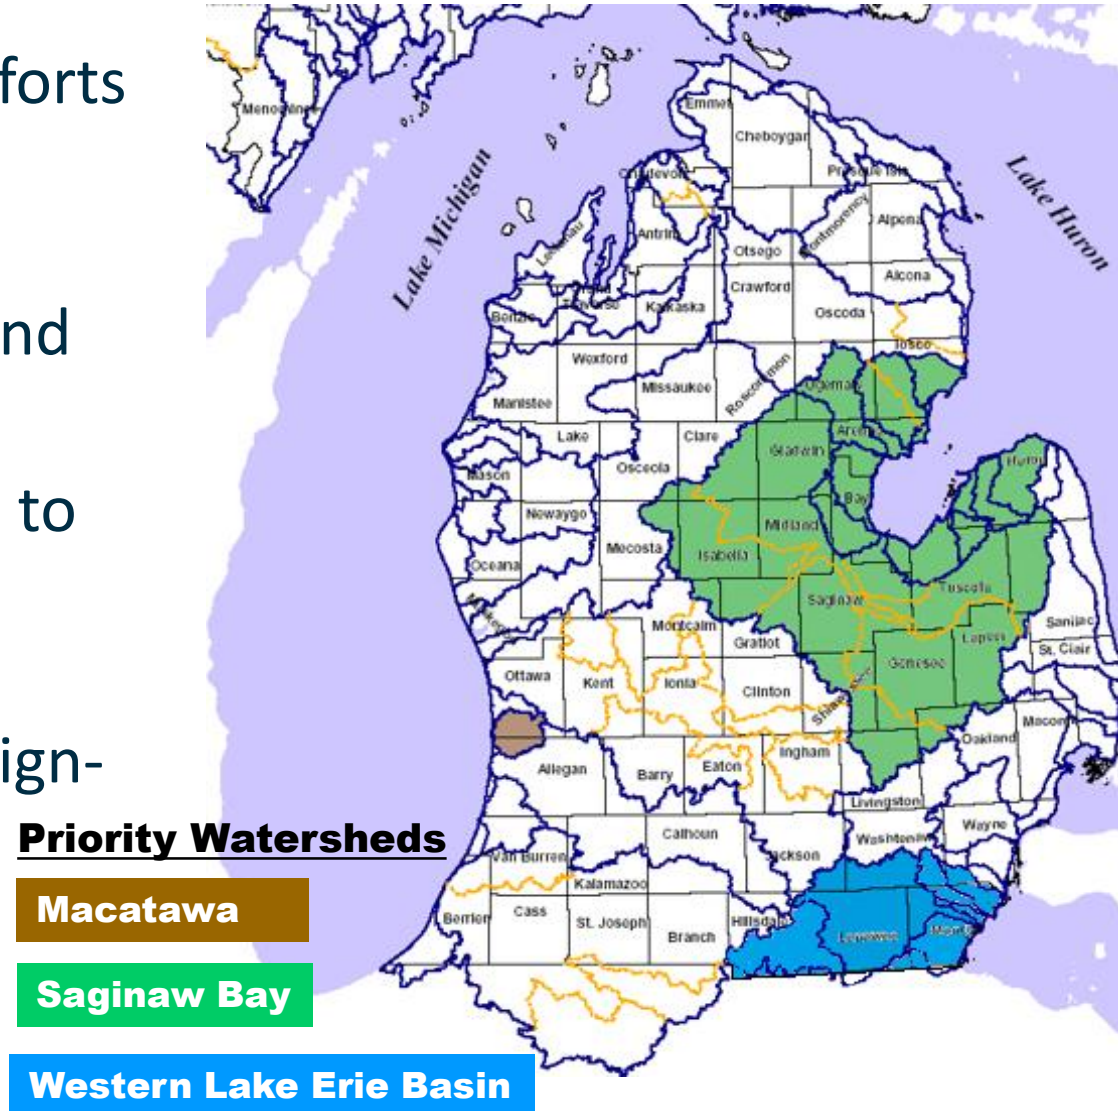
forts

nd

to

ign-

Lake Michigan

Lake Huron

Menominee

Emmet

Cheboygan

Charlevoix

Presque Isle

Montmorency

Alpena

Antrim

Otsego

Leelanau

Grand Traverse

Kalkaska

Crawford

Alcona

Oscoda

Benzie

Iosco

Wexford

Missaukee

Roscommon

Ogemaw

Manistee

Arenac

Lake

Clare

Gladwin

Huron

Mason

Osceola

Bay

Newaygo

Midland

Oceana

Mecosta

Isabella

Tuscola

Saginaw

Muskegon

Montcalm

Gratiot

Sanilac

Lapeer

St. Clair

Genesee

Ottawa

Kent

Ionia

Clinton

Shiawassee

Macomb

Oakland

Allegan

Barry

Eaton

Ingham

Livingston

Priority Watersheds

Wayne

Van Buren

Calhoun

Jackson

Washtenaw

Kalamazoo

Macatawa

Berrien

Cass

St. Joseph

Branch

Hillsdale

Lenawee

Monroe

Saginaw Bay

Western Lake Erie Basin